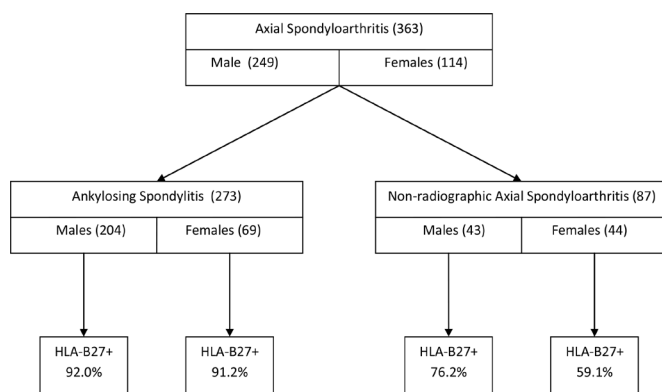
Axial Spondyloarthritis (363)

Male (249)

Females (114)

Ankylosing Spondylitis (273)

Males (204)

Females (69)

Non-radiographic Axial Spondyloarthritis (87)

Males (43)

Females (44)

HLA-B27+
92.0%

HLA-B27+
91.2%

HLA-B27+
76.2%

HLA-B27+
59.1%